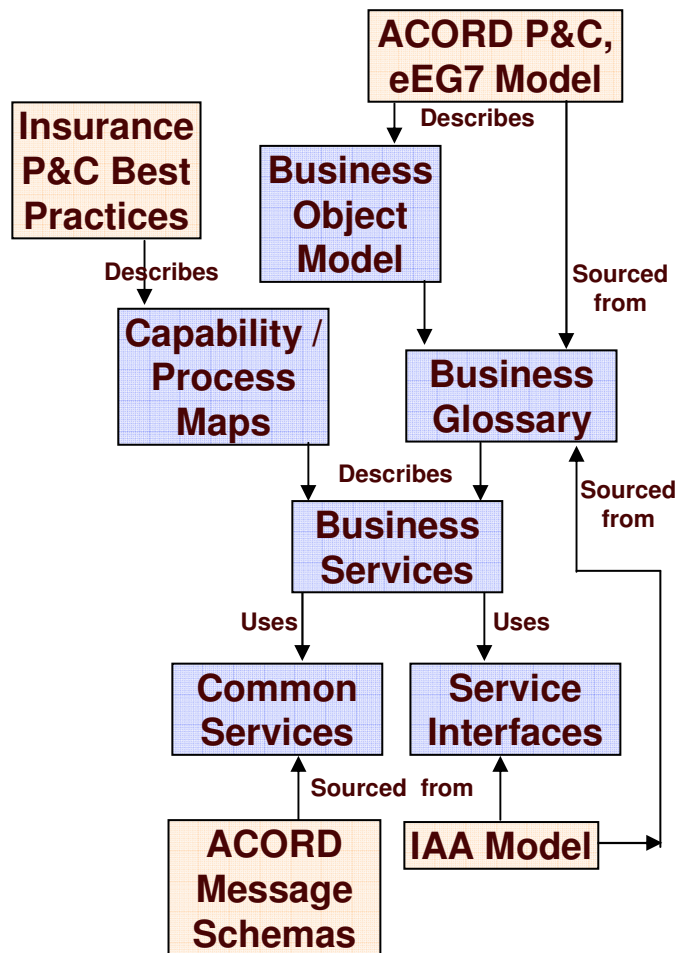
ACORD P&C, eEG7 Model

Describes

Insurance P&C Best Practices

Business Object Model

Describes

Sourced from

Capability / Process Maps

Business Glossary

Describes

Sourced from

Business Services

Uses

Uses

Common Services

Service Interfaces

Sourced from

ACORD Message Schemas

IAA Model